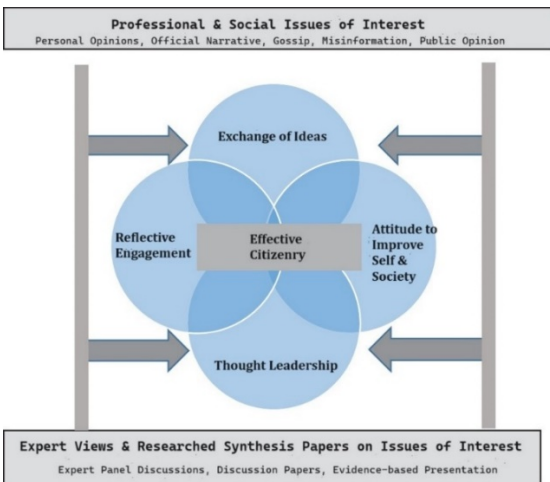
Professional & Social Issues of Interest
Personal Opinions, Official Narrative, Gossip, Misinformation, Public Opinion

Exchange of Ideas

Reflective Engagement

Effective Citizenry

Attitude to Improve Self & Society

Thought Leadership

Expert Views & Researched Synthesis Papers on Issues of Interest
Expert Panel Discussions, Discussion Papers, Evidence-based Presentation